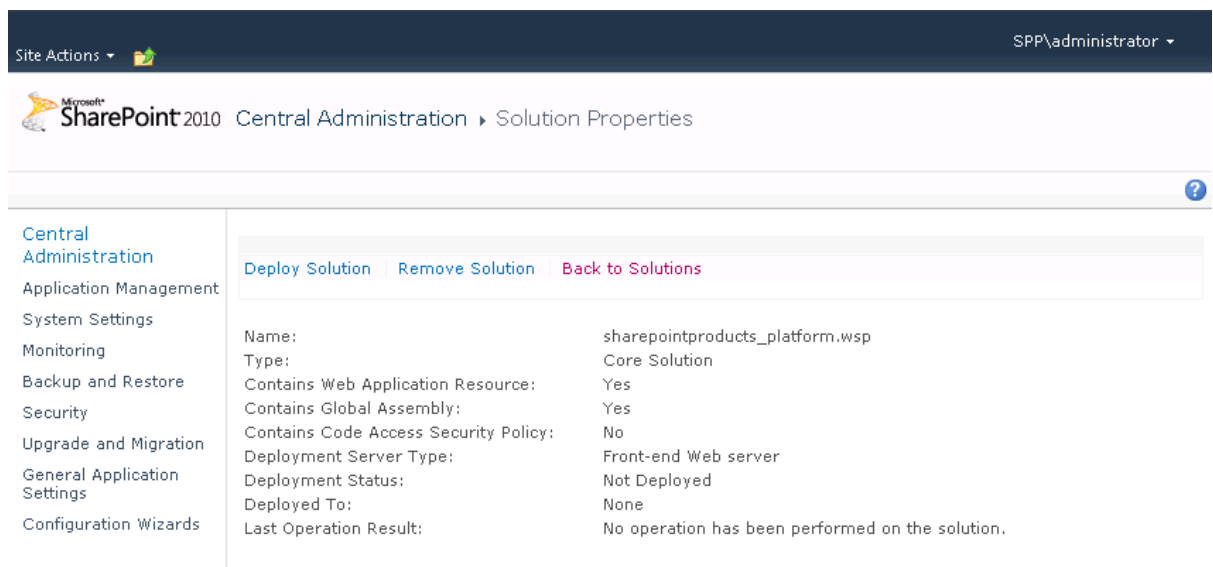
Site Actions ▾

SPP\administrator ▾

Microsoft SharePoint 2010 Central Administration ▸ Solution Properties

?

Central Administration
Application Management
System Settings
Monitoring
Backup and Restore
Security
Upgrade and Migration
General Application Settings
Configuration Wizards

Deploy Solution | Remove Solution | Back to Solutions

| | |
|---|---|
| Name: | sharepointproducts_platform.wsp |
| Type: | Core Solution |
| Contains Web Application Resource: | Yes |
| Contains Global Assembly: | Yes |
| Contains Code Access Security Policy: | No |
| Deployment Server Type: | Front-end Web server |
| Deployment Status: | Not Deployed |
| Deployed To: | None |
| Last Operation Result: | No operation has been performed on the solution. |